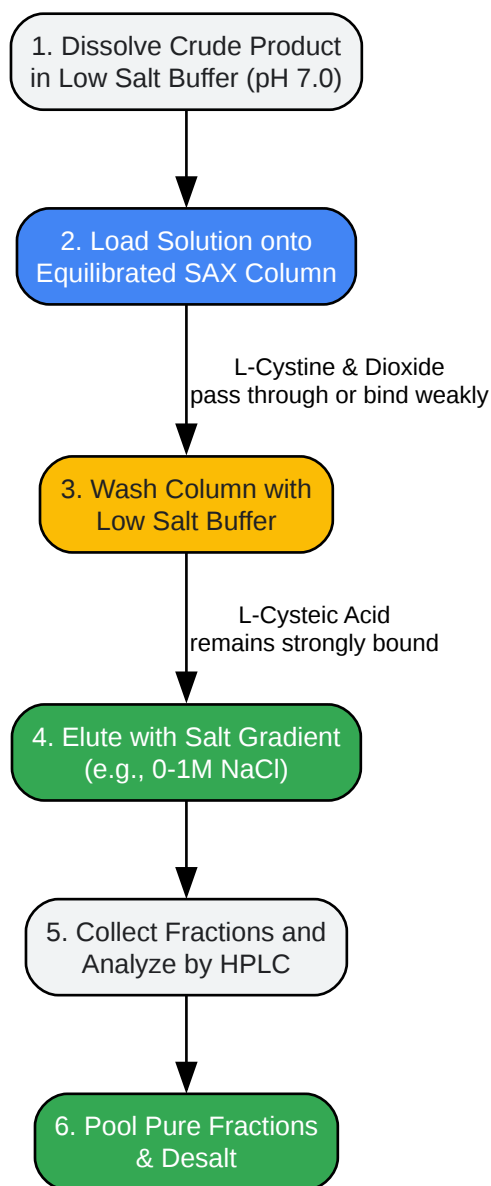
1. Dissolve Crude Product in Low Salt Buffer (pH 7.0)

2. Load Solution onto Equilibrated SAX Column

L-Cystine & Dioxide pass through or bind weakly

3. Wash Column with Low Salt Buffer

L-Cysteic Acid remains strongly bound

4. Elute with Salt Gradient (e.g., 0-1M NaCl)

5. Collect Fractions and Analyze by HPLC

6. Pool Pure Fractions & Desalt